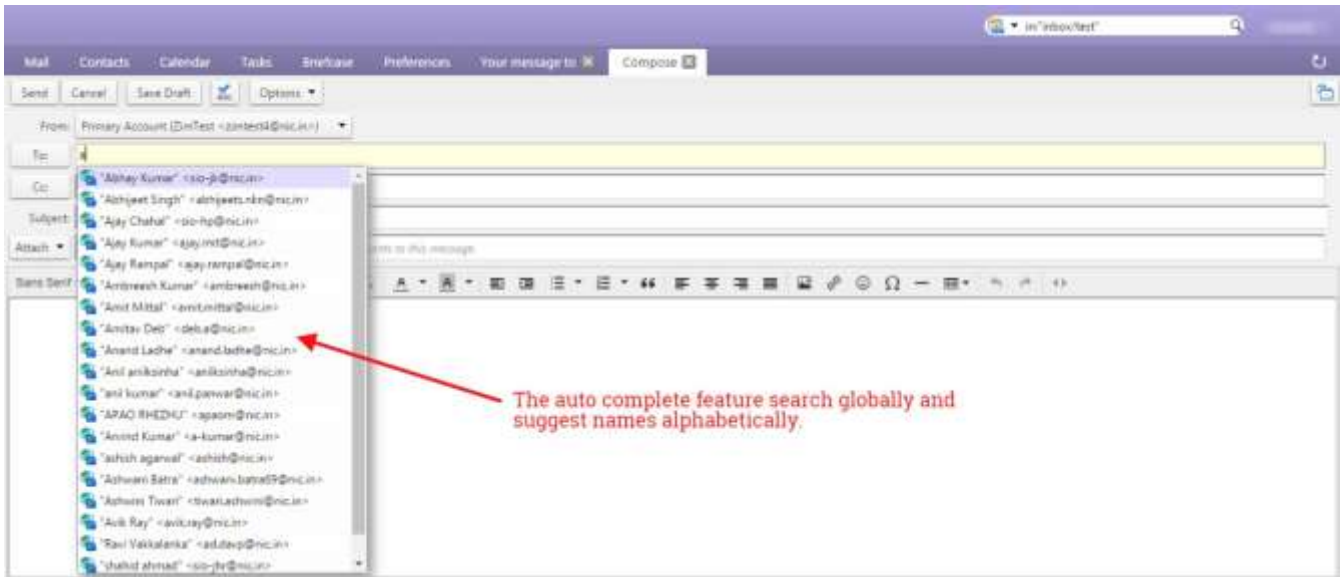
in:"inbox/test"

Mail Contacts Calendar Tasks Briefcase Preferences Your message to Compose

Send Cancel Save Draft Options

From: Primary Account (ZimTest <zimtest4@nic.in>)

To: a

Cc

Subject:

Attach

Sans Serif

"Abhay Kumar" <sio-jk@nic.in>
"Abhijeet Singh" <abhijeets.nkn@nic.in>
"Ajay Chahal" <sio-hp@nic.in>
"Ajay Kumar" <ajay.md@nic.in>
"Ajay Rampal" <ajay.rampal@nic.in>
"Ambreesh Kumar" <ambreesh@nic.in>
"Amit Mittal" <amit.mittal@nic.in>
"Amitav Deb" <deb.a@nic.in>
"Anand Ladhe" <anand.ladhe@nic.in>
"Anil anilksinha" <anilksinha@nic.in>
"anil kumar" <anil.panwar@nic.in>
"APAO RHEDHU" <apaom@nic.in>
"Arvind Kumar" <a-kumar@nic.in>
"ashish agarwal" <ashish@nic.in>
"Ashwani Batra" <ashwani.batra69@nic.in>
"Ashwini Tiwari" <tiwari.ashwini@nic.in>
"Avik Ray" <avik.ray@nic.in>
"Ravi Vakkalanka" <ad.davp@nic.in>
"shahid ahmad" <sio-jh@nic.in>

The auto complete feature search globally and suggest names alphabetically.